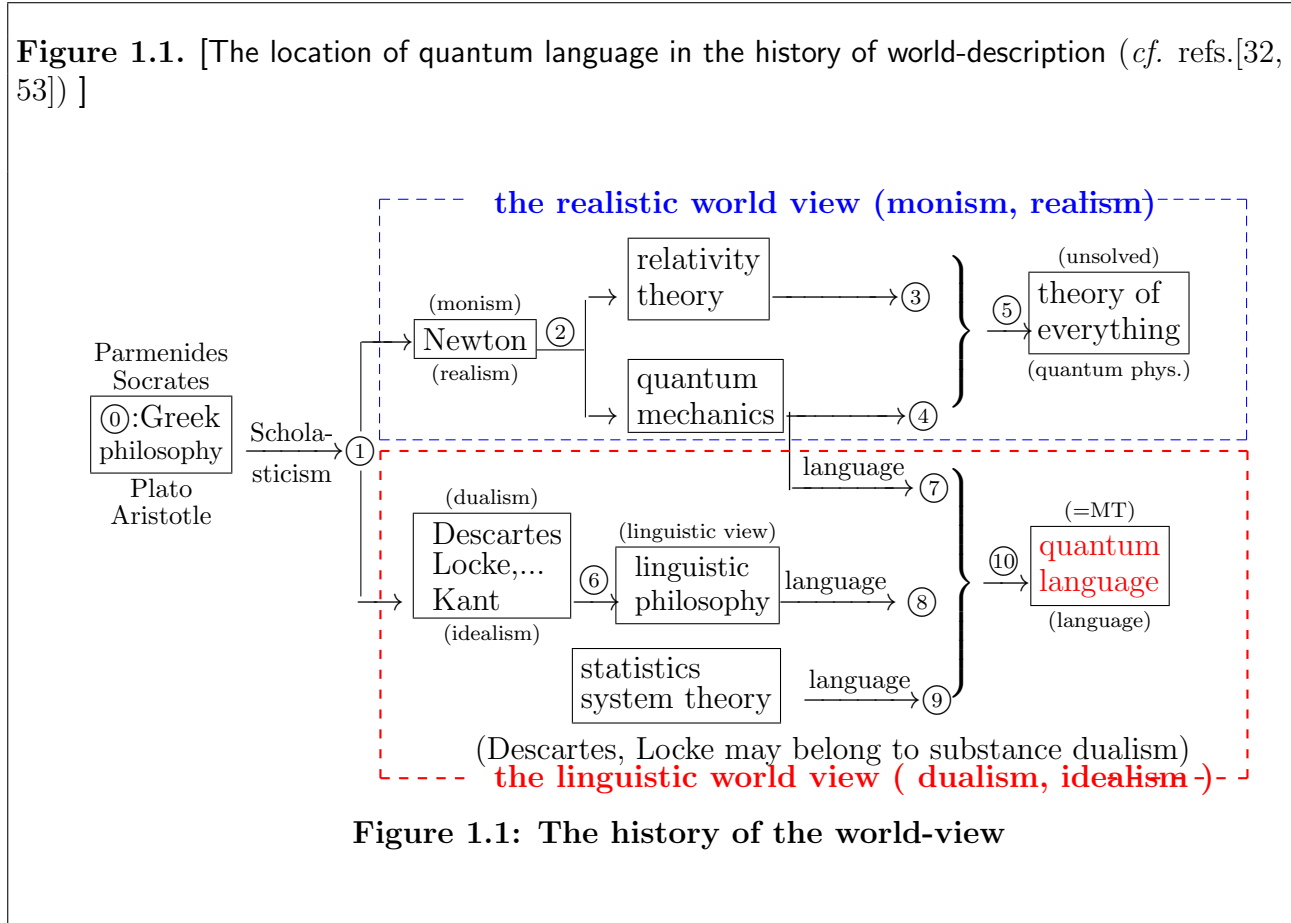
**Figure 1.1.** [The location of quantum language in the history of world-description (*cf.* refs.[32, 53]) ]

**the realistic world view (monism, realism)**

Parmenides
Socrates
⓪:Greek philosophy
Plato
Aristotle

Scholasticism

①

(monism)
Newton
(realism)

②

relativity theory

③

quantum mechanics

④

⑤

(unsolved)
theory of everything
(quantum phys.)

language

⑦

(dualism)
Descartes
Locke,...
Kant
(idealism)

⑥

(linguistic view)
linguistic philosophy

language

⑧

statistics
system theory

language

⑨

⑩

(=MT)
quantum language
(language)

(Descartes, Locke may belong to substance dualism)

**the linguistic world view ( dualism, idealism )**

**Figure 1.1: The history of the world-view**